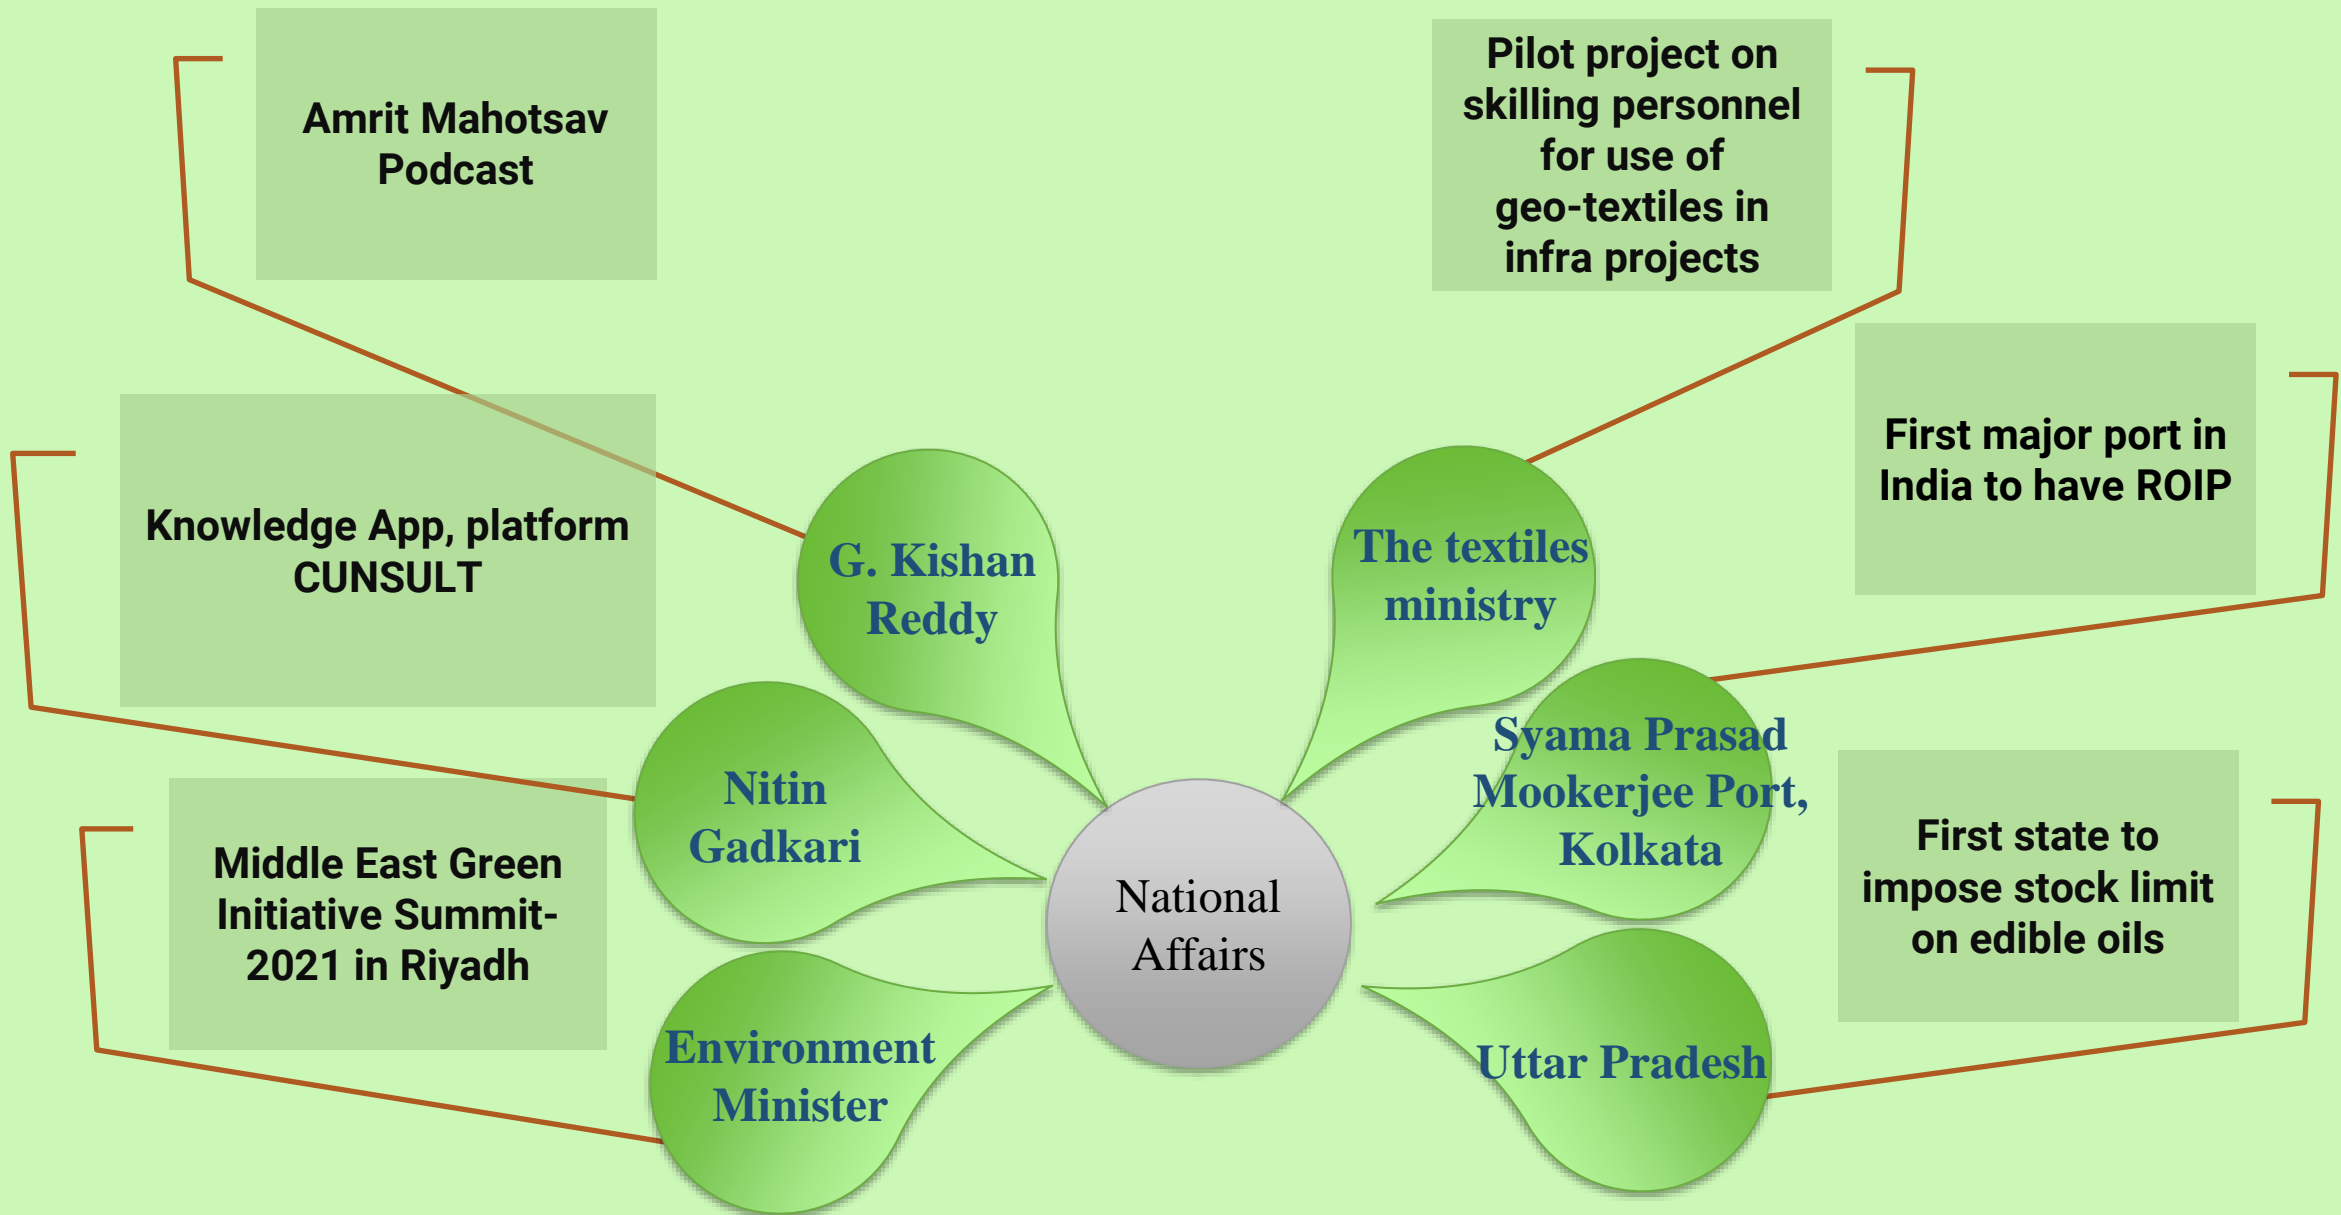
Amrit Mahotsav Podcast

Pilot project on skilling personnel for use of geo-textiles in infra projects

First major port in India to have ROIP

Knowledge App, platform CUNSULT

G. Kishan Reddy

The textiles ministry

Nitin Gadkari

Syama Prasad Mookerjee Port, Kolkata

Middle East Green Initiative Summit-2021 in Riyadh

National Affairs

First state to impose stock limit on edible oils

Environment Minister

Uttar Pradesh